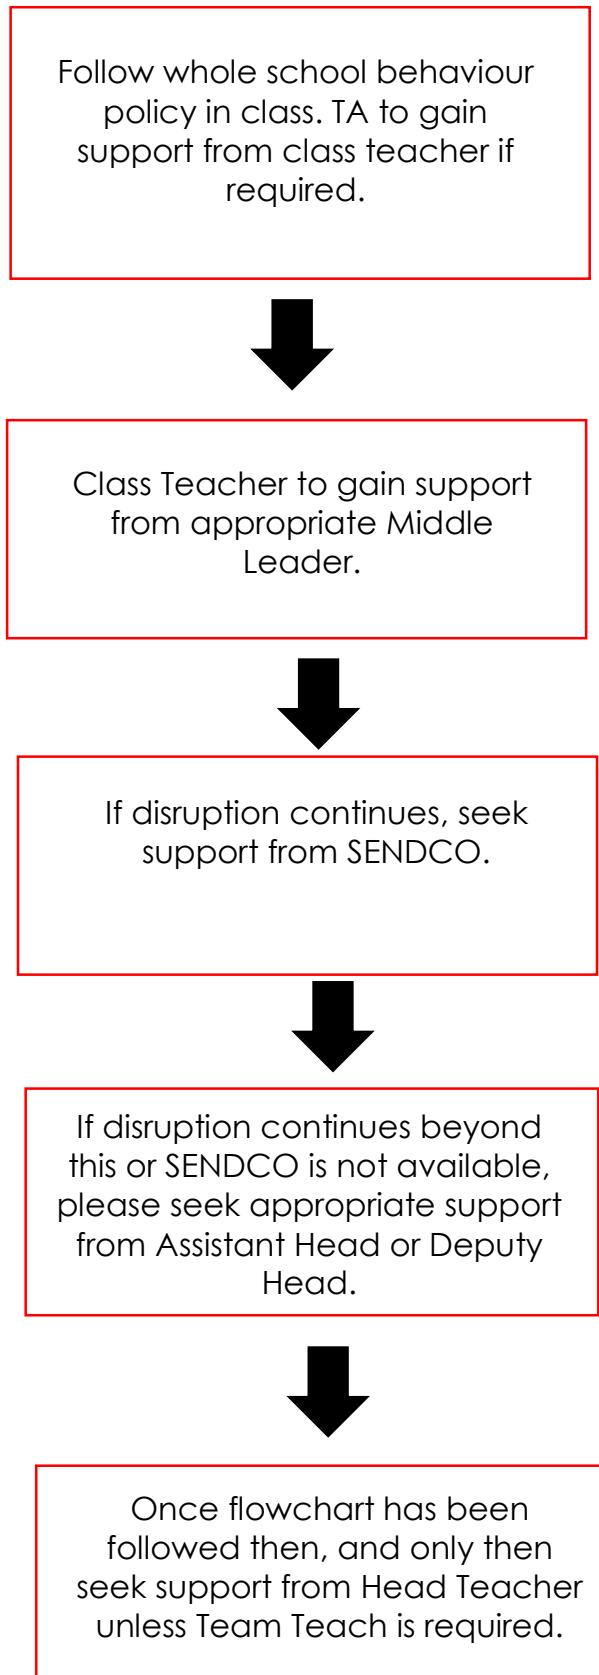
Follow whole school behaviour policy in class. TA to gain support from class teacher if required.

Class Teacher to gain support from appropriate Middle Leader.

If disruption continues, seek support from SENDCO.

If disruption continues beyond this or SENDCO is not available, please seek appropriate support from Assistant Head or Deputy Head.

Once flowchart has been followed then, and only then seek support from Head Teacher unless Team Teach is required.